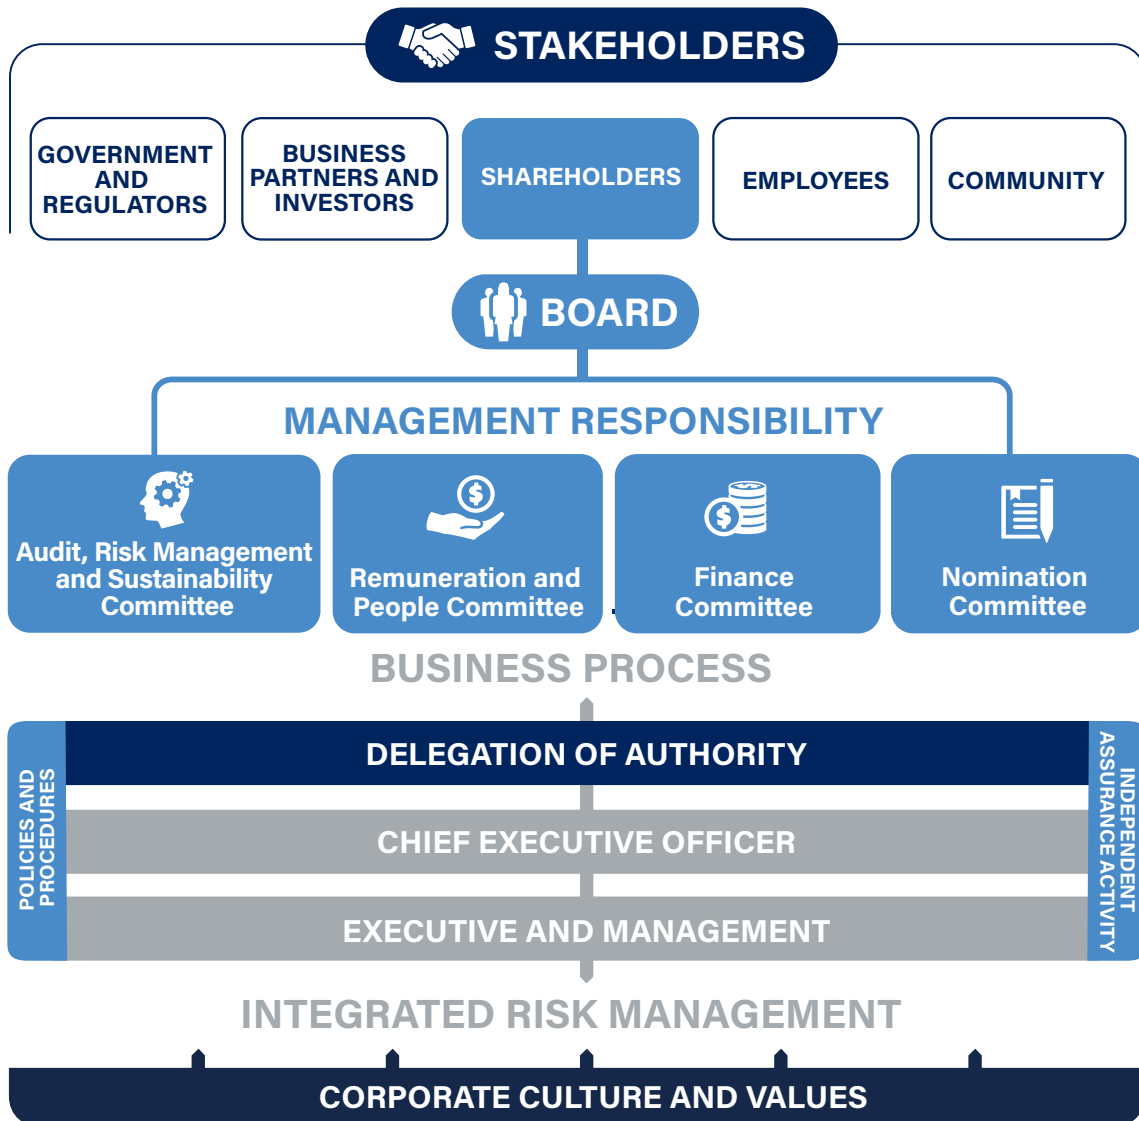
STAKEHOLDERS

GOVERNMENT AND REGULATORS

BUSINESS PARTNERS AND INVESTORS

SHAREHOLDERS

EMPLOYEES

COMMUNITY

BOARD

MANAGEMENT RESPONSIBILITY

Audit, Risk Management and Sustainability Committee

Remuneration and People Committee

Finance Committee

Nomination Committee

BUSINESS PROCESS

POLICIES AND PROCEDURES

DELEGATION OF AUTHORITY

CHIEF EXECUTIVE OFFICER

EXECUTIVE AND MANAGEMENT

INDEPENDENT ASSURANCE ACTIVITY

INTEGRATED RISK MANAGEMENT

CORPORATE CULTURE AND VALUES